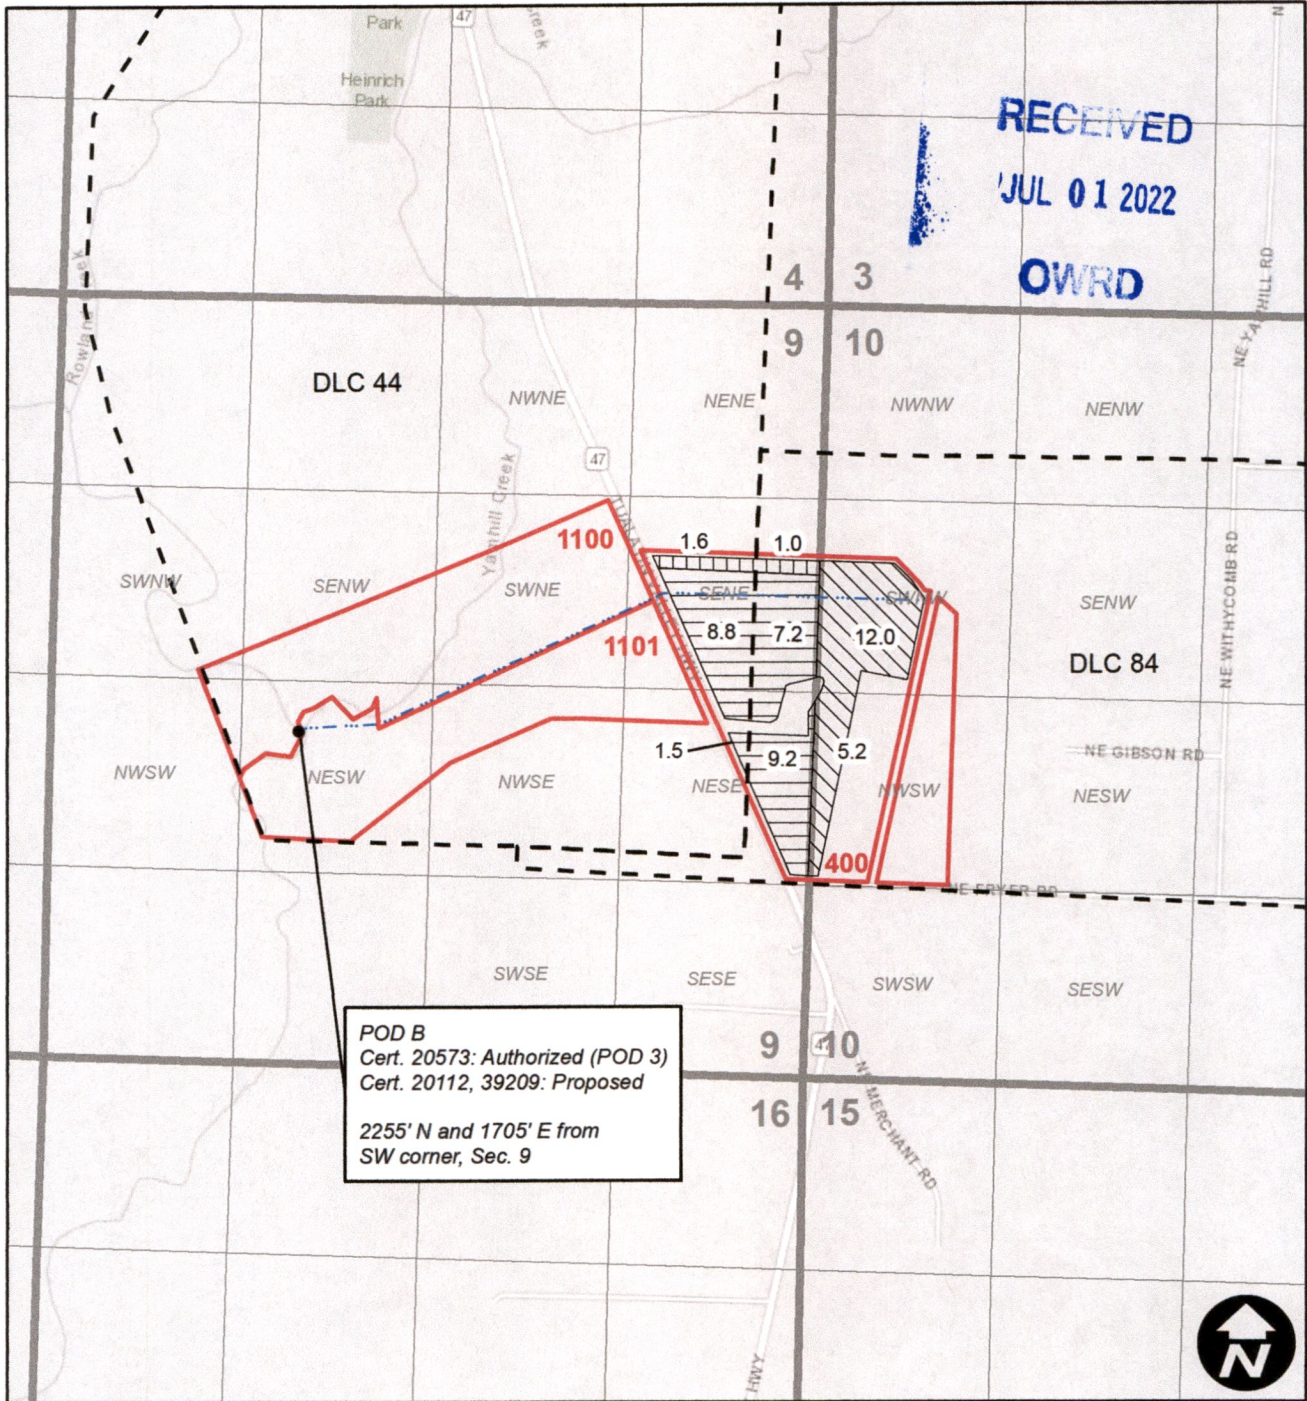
Park
47
Creek
Heinrich Park

RECEIVED
JUL 01 2022
OWRD

4 3
9 10

Rowland Creek
NE YAMHILL RD

DLC 44
NWNE
NENE
NWNW
NENW
47
Yamhill Creek
1100
1.6
1.0
SWNW
SENW
SWNE
SENE
SWNW
SENW
8.8
7.2
12.0
1101
DLC 84
NE WITHYCOMB RD
1.5
9.2
5.2
NE GIBSON RD
NWSW
NESW
NWSE
NESE
NWSW
NESW
400
NE FRYER RD
SWSE
SESE
SWSW
SESW

POD B
Cert. 20573: Authorized (POD 3)
Cert. 20112, 39209: Proposed

2255' N and 1705' E from
SW corner, Sec. 9

9 10
16 15
47
NE MERCHANT RD
HWY
N